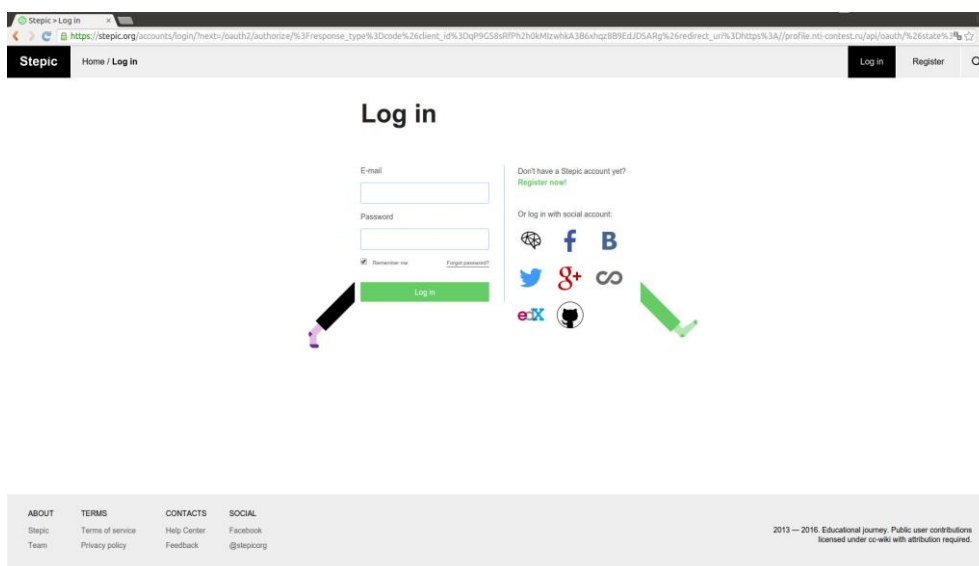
Stepic > Log in

https://stepic.org/accounts/login/?next=/oauth2/authorize/%3Fresponse_type%3Dcode%26client_id%3DqP9GS8sRfPh2h0kMlzwhkA3B6xhqz8B9EdJDSARg%26redirect_uri%3Dhttps%3A//profile.nti-contest.ru/api/oauth/%26state%3

Stepic Home / Log in

Log in Register

Log in

E-mail

Password

Remember me Forgot password?

Log in

Don't have a Stepic account yet?
Register now!

Or log in with social account:

B

edX

ABOUT
Stepic
Team

TERMS
Terms of service
Privacy policy

CONTACTS
Help Center
Feedback

SOCIAL
Facebook
@stepicorg

2013 — 2016. Educational journey. Public user contributions licensed under cc-wiki with attribution required.